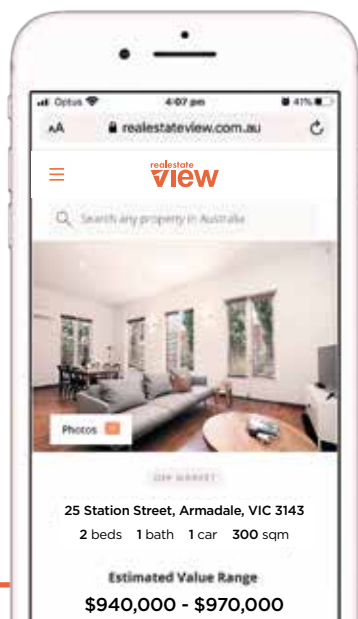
Optus
4:07 pm
41%
AA
realestateview.com.au
realestate
view
Search any property in Australia
Photos
OFF MARKET
25 Station Street, Armadale, VIC 3143
2 beds 1 bath 1 car 300 sqm
Estimated Value Range
$940,000 - $970,000